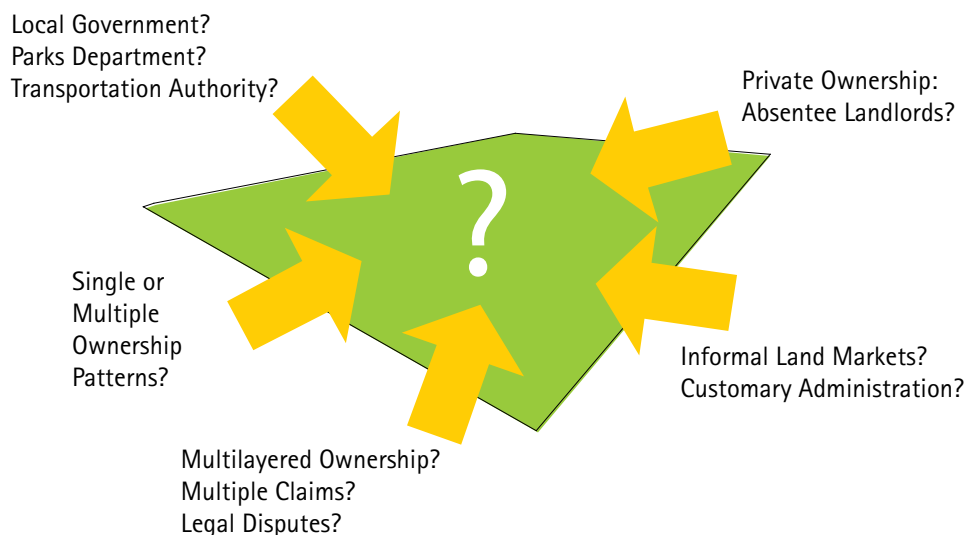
Local Government?
Parks Department?
Transportation Authority?

Private Ownership:
Absentee Landlords?

?

Single or
Multiple
Ownership
Patterns?

Informal Land Markets?
Customary Administration?

Multilayered Ownership?
Multiple Claims?
Legal Disputes?